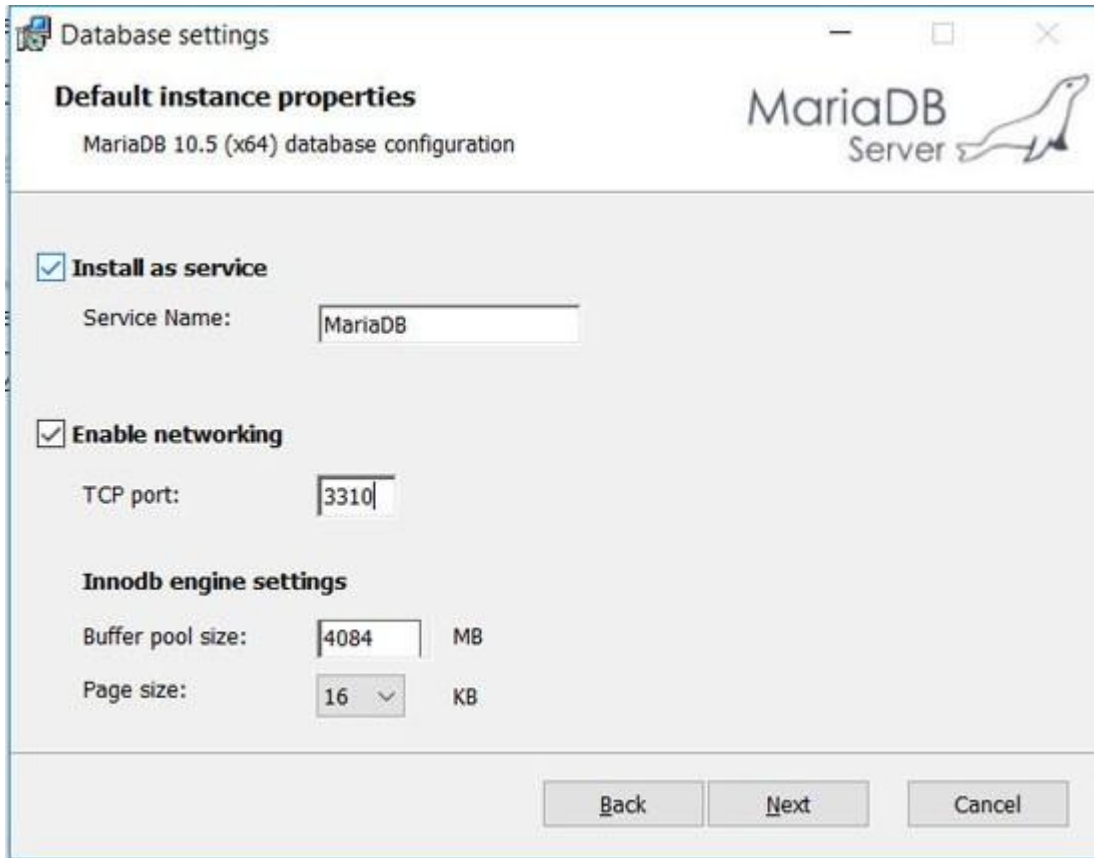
Database settings

Default instance properties

MariaDB 10.5 (x64) database configuration

MariaDB Server

Install as service

Service Name: MariaDB

Enable networking

TCP port: 3310

Innodb engine settings

Buffer pool size: 4084 MB

Page size: 16 KB

Back Next Cancel